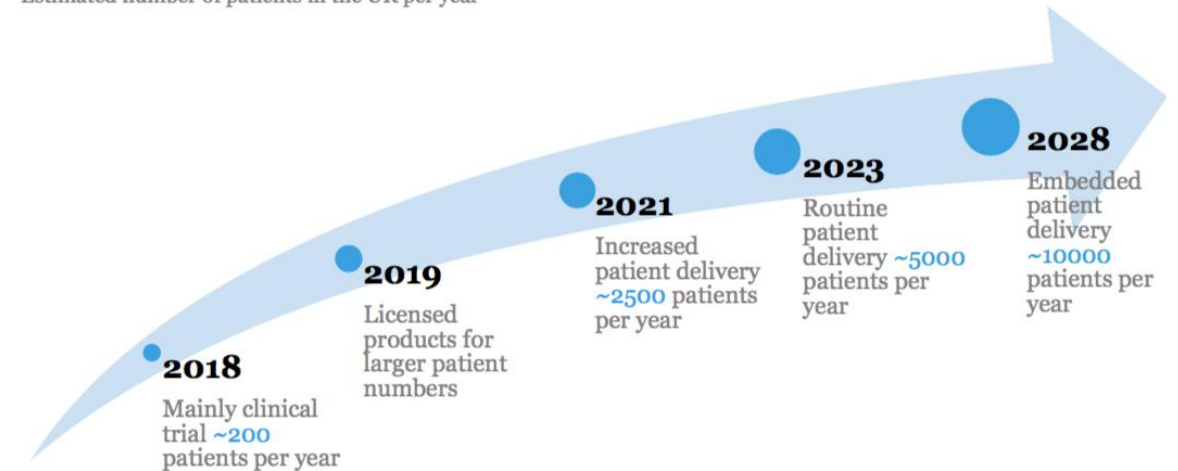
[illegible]

2018
Mainly clinical trial ~200 patients per year

2019
Licensed products for larger patient numbers

2021
Increased patient delivery ~2500 patients per year

2023
Routine patient delivery ~5000 patients per year

2028
Embedded patient delivery ~10000 patients per year